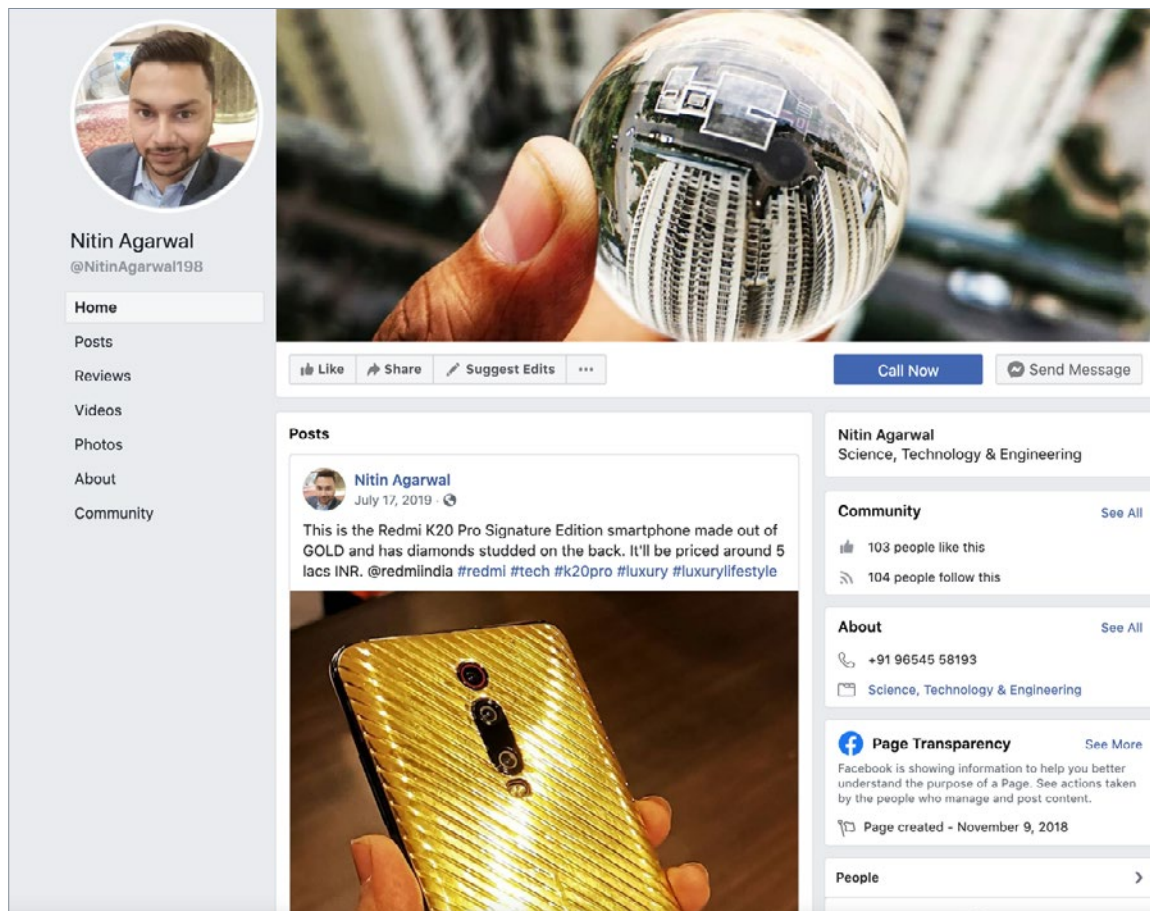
Nitin Agarwal
@NitinAgarwal198

Home
Posts
Reviews
Videos
Photos
About
Community

Like
Share
Suggest Edits
...
Call Now
Send Message

Posts

Nitin Agarwal
July 17, 2019 ·

This is the Redmi K20 Pro Signature Edition smartphone made out of GOLD and has diamonds studded on the back. It'll be priced around 5 lacs INR. @redmiindia #redmi #tech #k20pro #luxury #luxurylifestyle

Nitin Agarwal
Science, Technology & Engineering

Community
See All
103 people like this
104 people follow this

About
See All
+91 96545 58193
Science, Technology & Engineering

Page Transparency
See More
Facebook is showing information to help you better understand the purpose of a Page. See actions taken by the people who manage and post content.
Page created - November 9, 2018

People